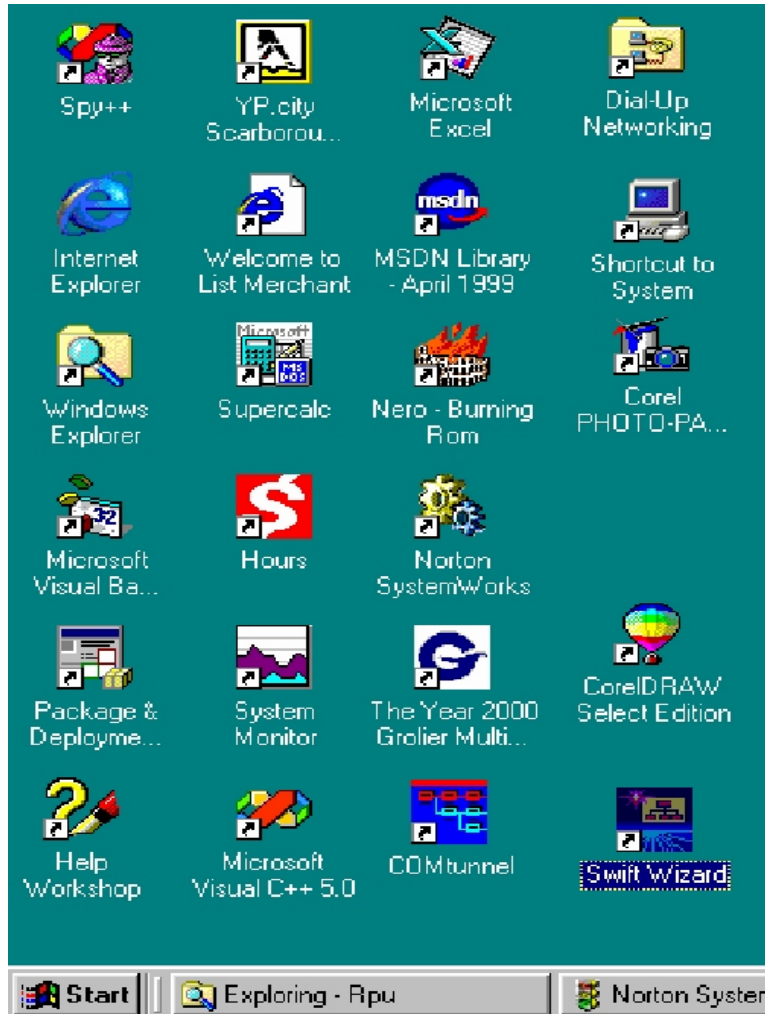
Spy++

YP.city Scarborou...

Microsoft Excel

Dial-Up Networking

Internet Explorer

Welcome to List Merchant

msdn

MSDN Library - April 1999

Shortcut to System

Microsoft

MS DOS

Windows Explorer

Supercalc

Nero - Burning Rom

Corel PHOTO-PA...

32

Microsoft Visual Ba...

Hours

Norton SystemWorks

Package & Deployme...

System Monitor

The Year 2000 Grolier Multi...

CorelDRAW Select Edition

Help Workshop

Microsoft Visual C++ 5.0

COMtunnel

Swift Wizard

Start

Exploring - Rpu

Norton Syster